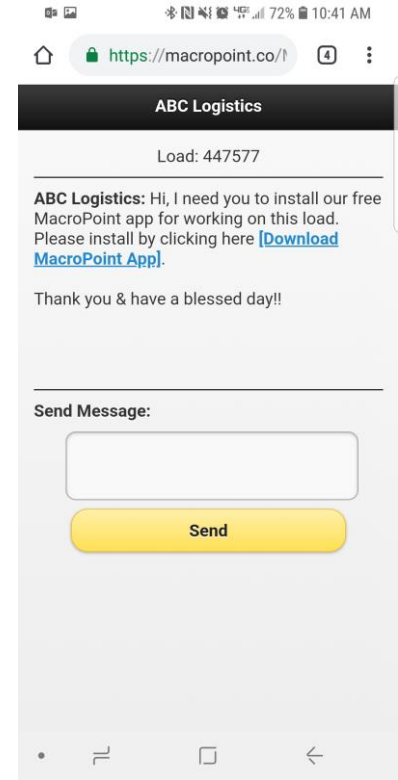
72% 10:41 AM

https://macropoint.co/

4

ABC Logistics

Load: 447577

ABC Logistics: Hi, I need you to install our free MacroPoint app for working on this load. Please install by clicking here [Download MacroPoint App].

Thank you & have a blessed day!!

Send Message:

Send